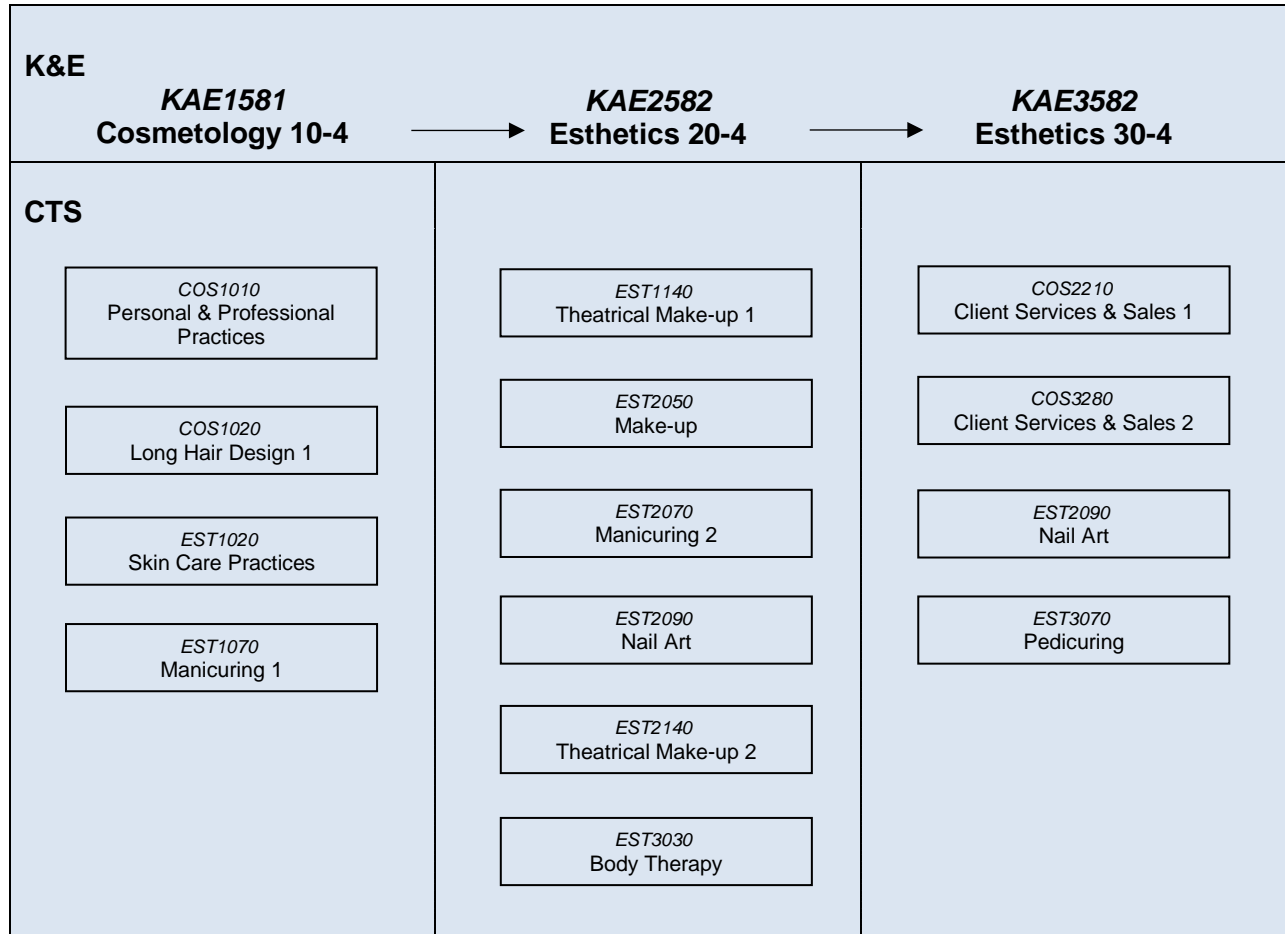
K&E

KAE1581
Cosmetology 10-4

KAE2582
Esthetics 20-4

KAE3582
Esthetics 30-4

CTS

COS1010
Personal & Professional Practices

COS1020
Long Hair Design 1

EST1020
Skin Care Practices

EST1070
Manicuring 1

EST1140
Theatrical Make-up 1

EST2050
Make-up

EST2070
Manicuring 2

EST2090
Nail Art

EST2140
Theatrical Make-up 2

EST3030
Body Therapy

COS2210
Client Services & Sales 1

COS3280
Client Services & Sales 2

EST2090
Nail Art

EST3070
Pedicuring